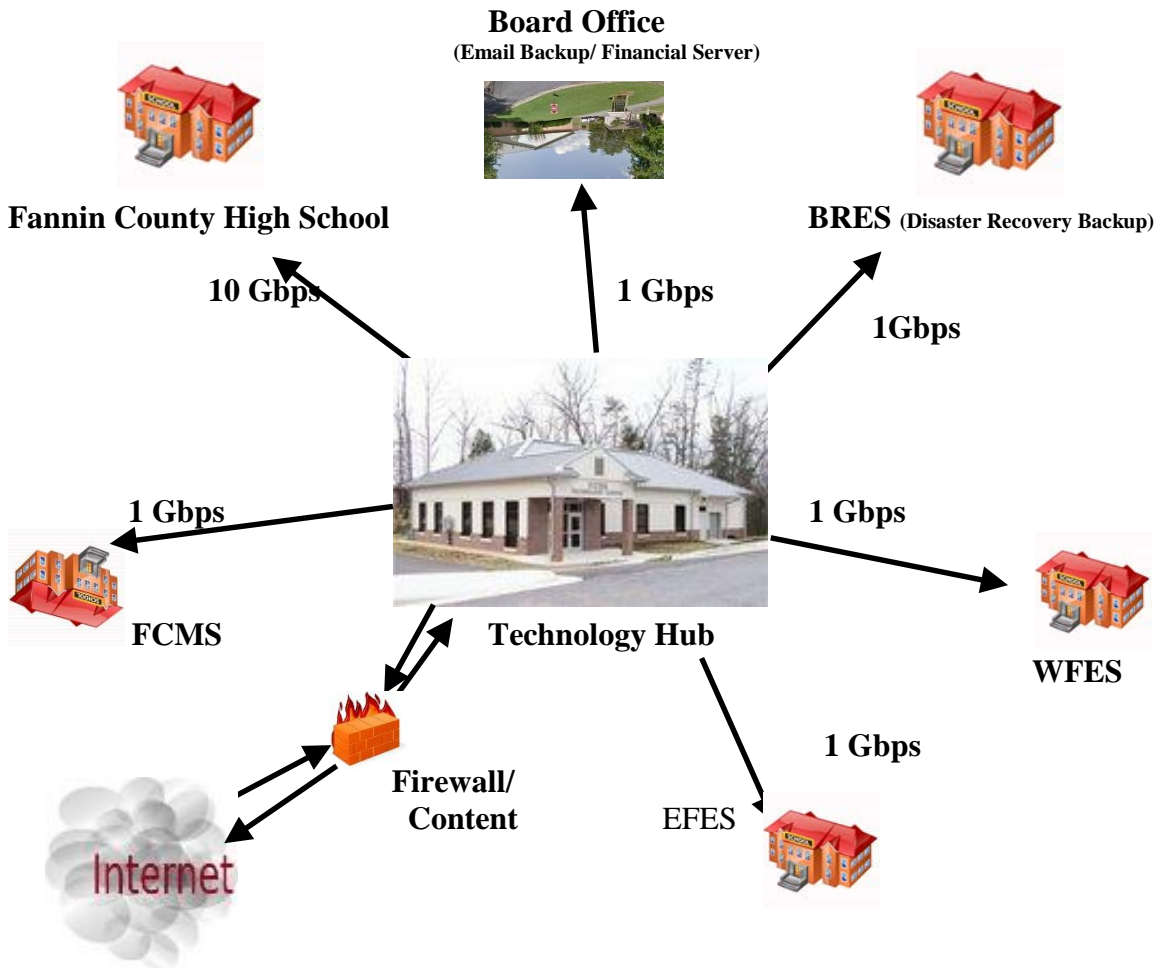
Board Office
(Email Backup/ Financial Server)

SCHOOL

Fannin County High School

SCHOOL

BRES (Disaster Recovery Backup)

10 Gbps

1 Gbps

1Gbps

1 Gbps

1 Gbps

SCHOOL

FCMS

Technology Hub

SCHOOL

WFES

1 Gbps

Firewall/ Content

EFES

SCHOOL

Internet